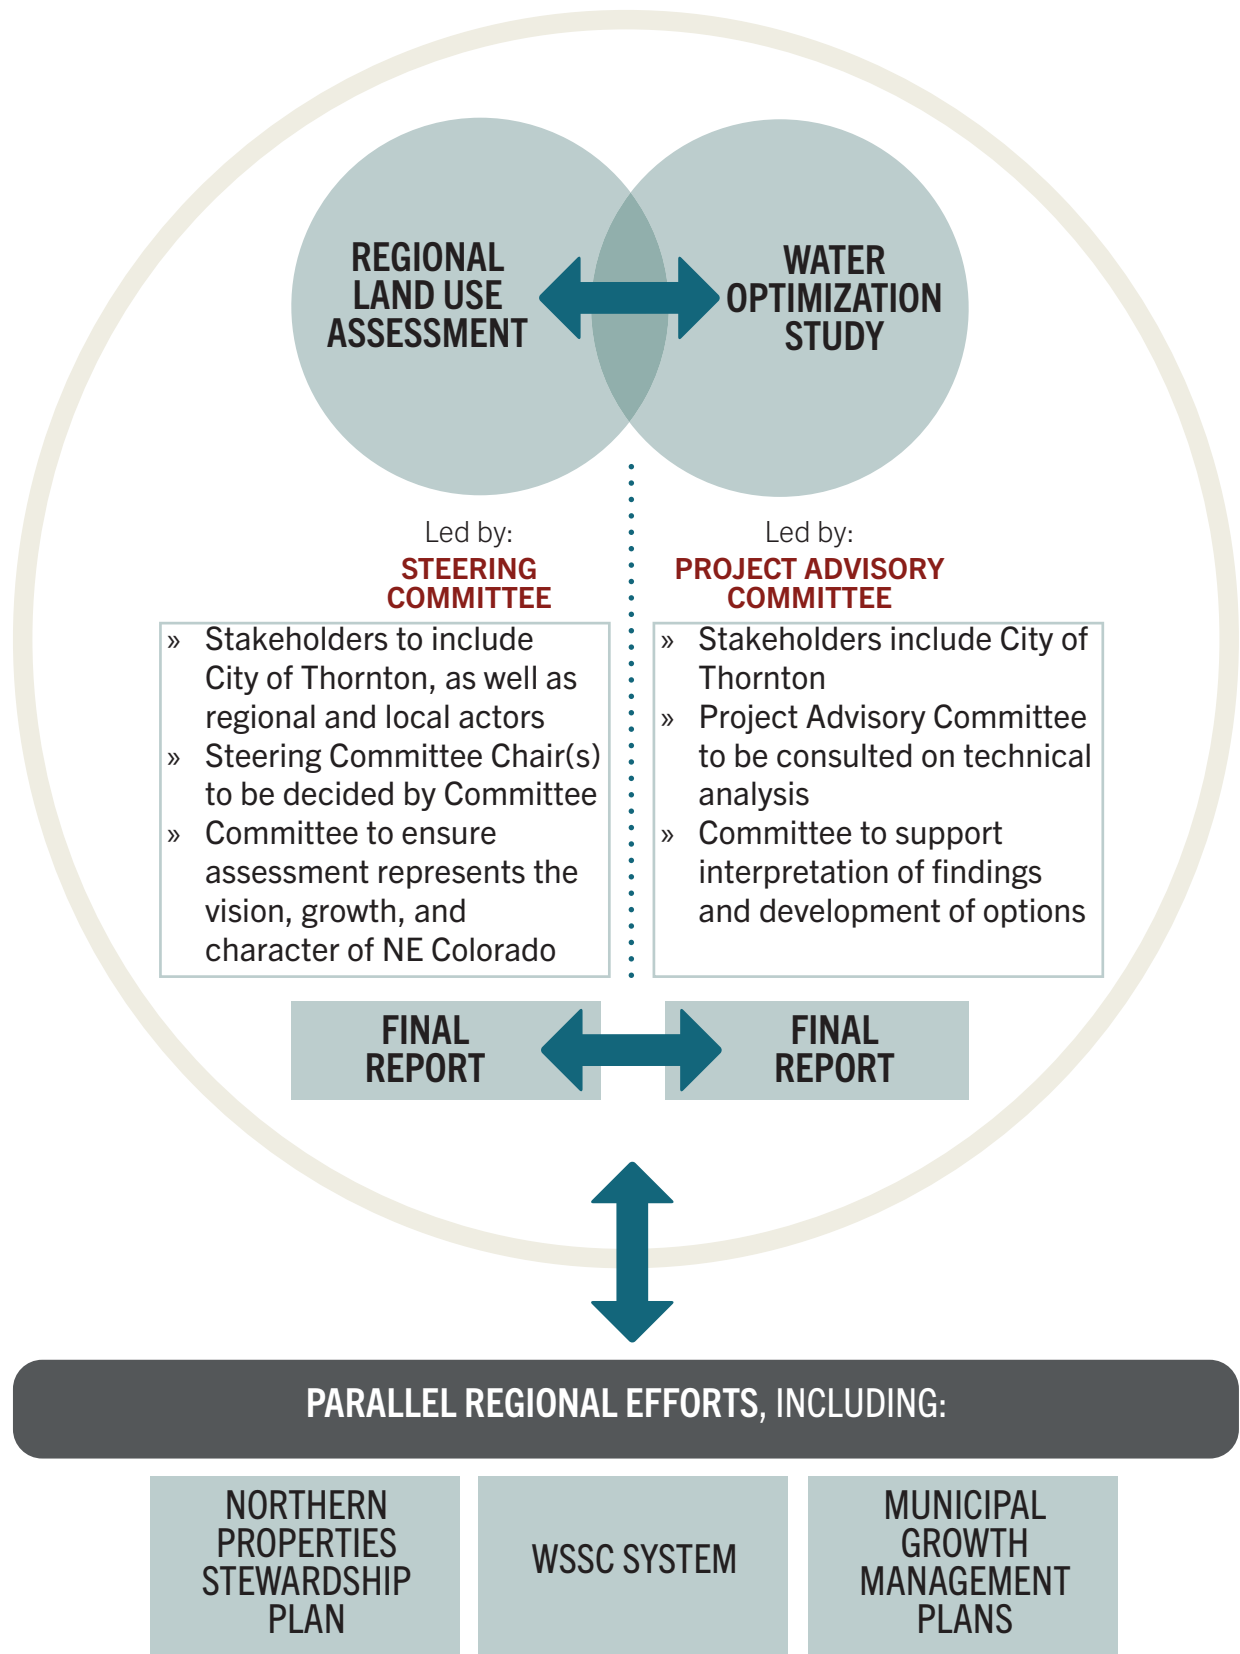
REGIONAL LAND USE ASSESSMENT

WATER OPTIMIZATION STUDY

Led by:
STEERING COMMITTEE

» Stakeholders to include City of Thornton, as well as regional and local actors
» Steering Committee Chair(s) to be decided by Committee
» Committee to ensure assessment represents the vision, growth, and character of NE Colorado

Led by:
PROJECT ADVISORY COMMITTEE

» Stakeholders include City of Thornton
» Project Advisory Committee to be consulted on technical analysis
» Committee to support interpretation of findings and development of options

FINAL REPORT

FINAL REPORT

PARALLEL REGIONAL EFFORTS, INCLUDING:

NORTHERN PROPERTIES STEWARDSHIP PLAN

WSSC SYSTEM

MUNICIPAL GROWTH MANAGEMENT PLANS